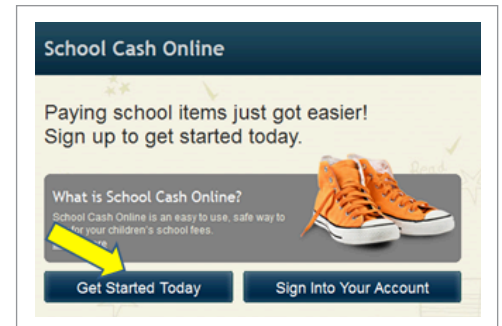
School Cash Online

Paying school items just got easier!
Sign up to get started today.

What is School Cash Online?

School Cash Online is an easy to use, safe way to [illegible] for your children's school fees.

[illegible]

Get Started Today

Sign Into Your Account